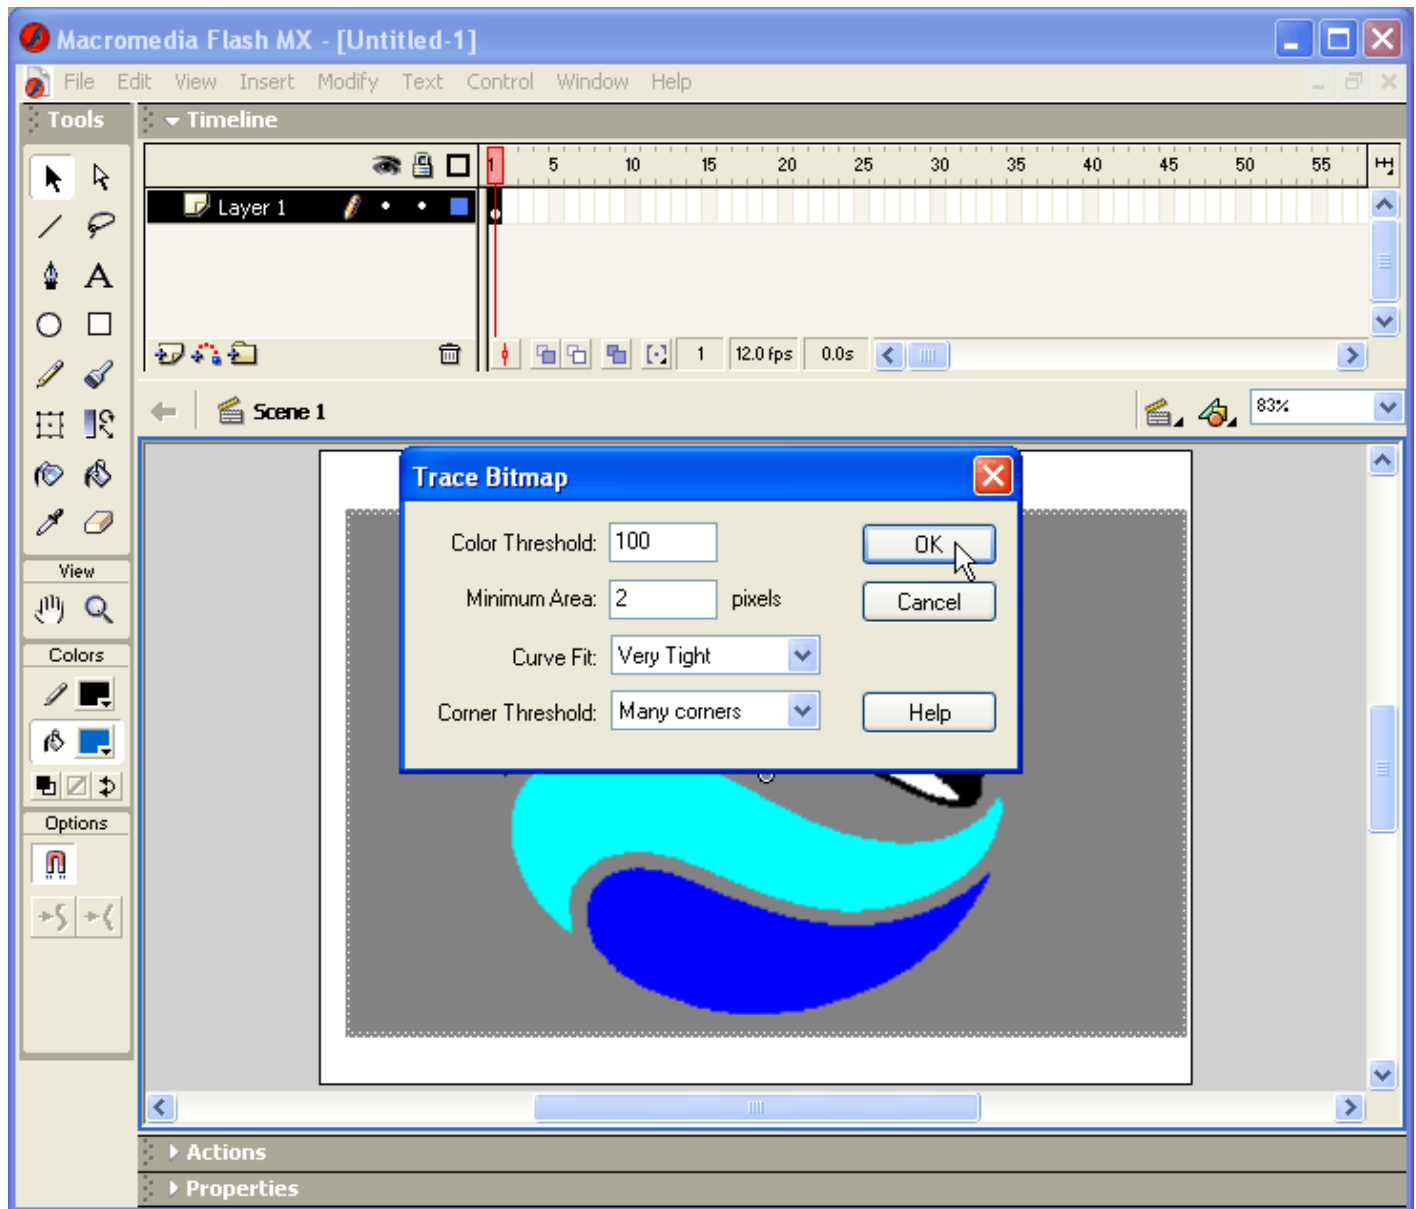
Macromedia Flash MX - [Untitled-1]

File Edit View Insert Modify Text Control Window Help

Tools

Timeline

1 5 10 15 20 25 30 35 40 45 50 55

Layer 1

1 12.0 fps 0.0s

Scene 1

83%

View

Colors

Options

Trace Bitmap

Color Threshold: 100

Minimum Area: 2 pixels

Curve Fit: Very Tight

Corner Threshold: Many corners

OK

Cancel

Help

Actions

Properties